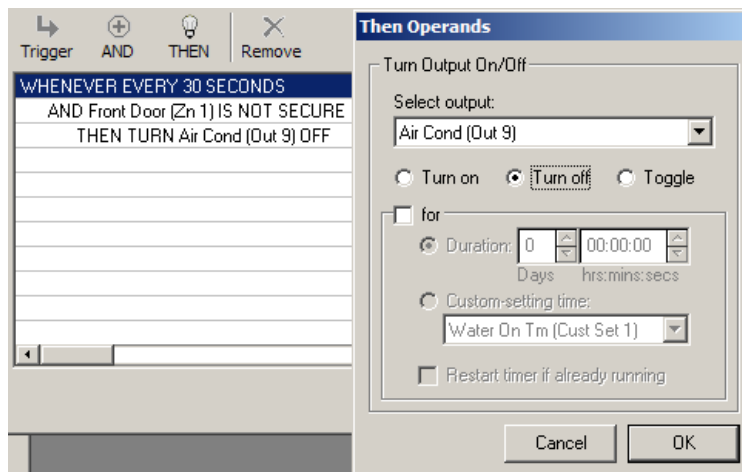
Trigger AND THEN Remove

WHENEVER EVERY 30 SECONDS
AND Front Door (Zn 1) IS NOT SECURE
THEN TURN Air Cond (Out 9) OFF

Then Operands

Turn Output On/Off

Select output:

Air Cond (Out 9)

Turn on Turn off Toggle

for

Duration: 0 00:00:00

Days hrs:mins:secs

Custom-setting time:

Water On Tm (Cust Set 1)

Restart timer if already running

Cancel OK